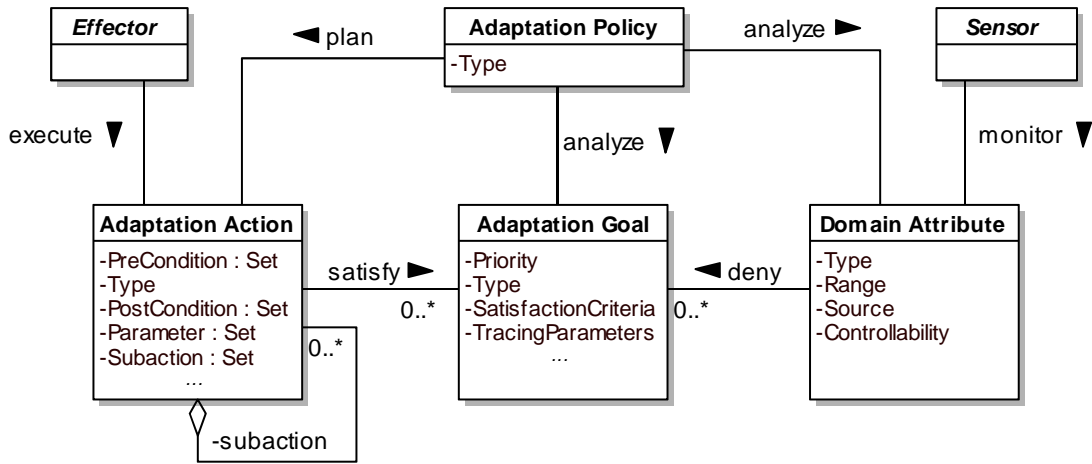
Effector

execute ▼

◄ plan

Adaptation Policy
-Type

analyze ►

Sensor

monitor ▼

analyze ▼

Adaptation Action
-PreCondition : Set
-Type
-PostCondition : Set
-Parameter : Set
-Subaction : Set
...

satisfy ►

0..*

Adaptation Goal
-Priority
-Type
-SatisfactionCriteria
-TracingParameters
...

◄ deny

0..*

Domain Attribute
-Type
-Range
-Source
-Controllability

0..*

-subaction